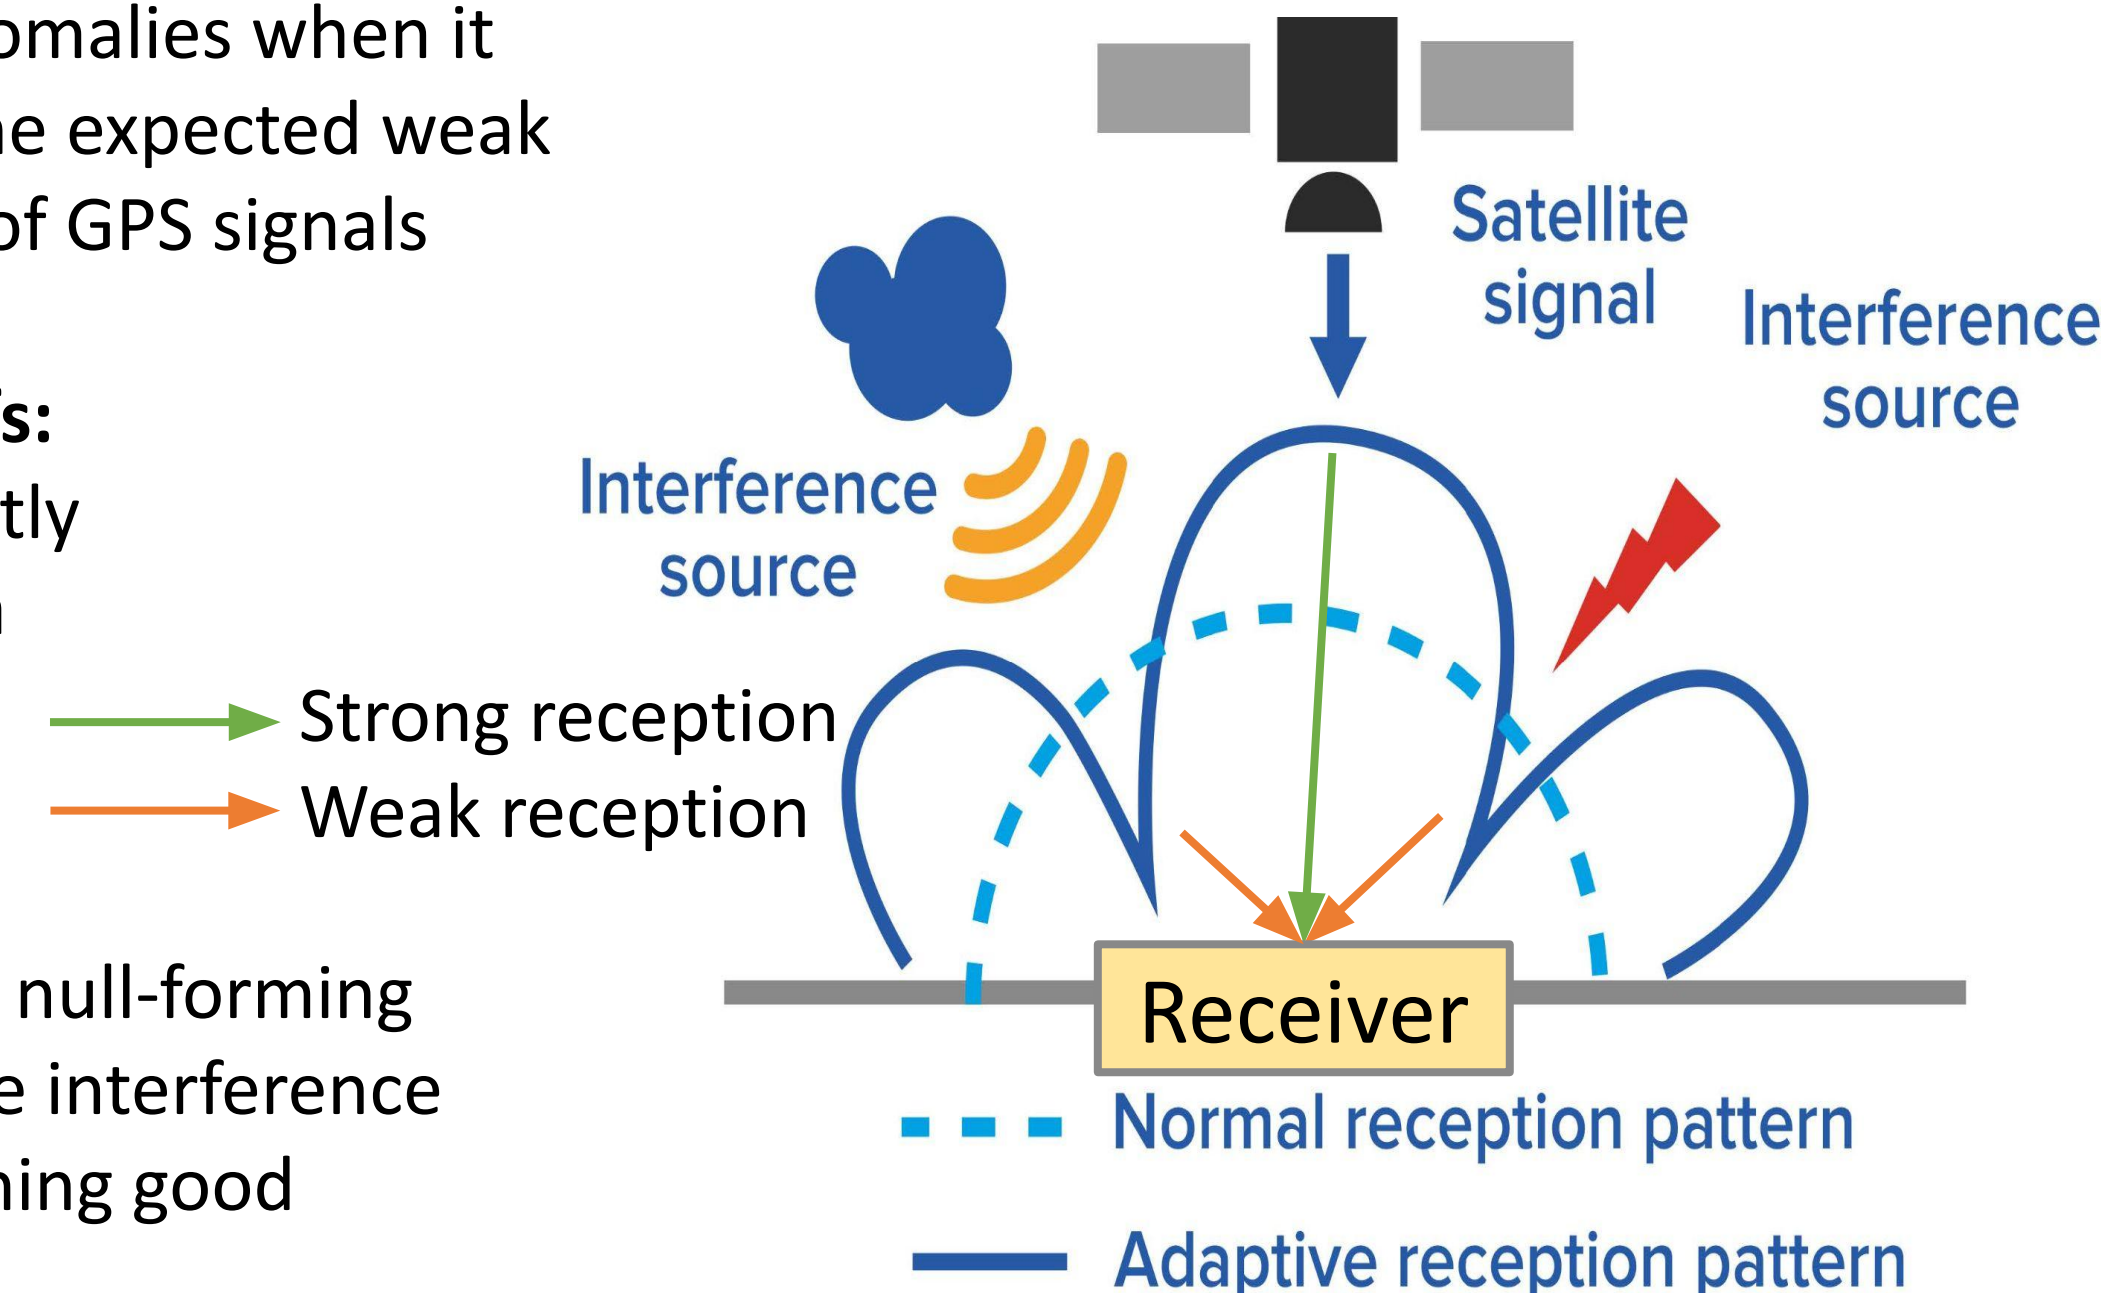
omalies when it
ne expected weak
of GPS signals

s:
tly
n

null-forming
e interference
ning good

Satellite signal

Interference source

Interference source

Strong reception

Weak reception

Receiver

Normal reception pattern

Adaptive reception pattern